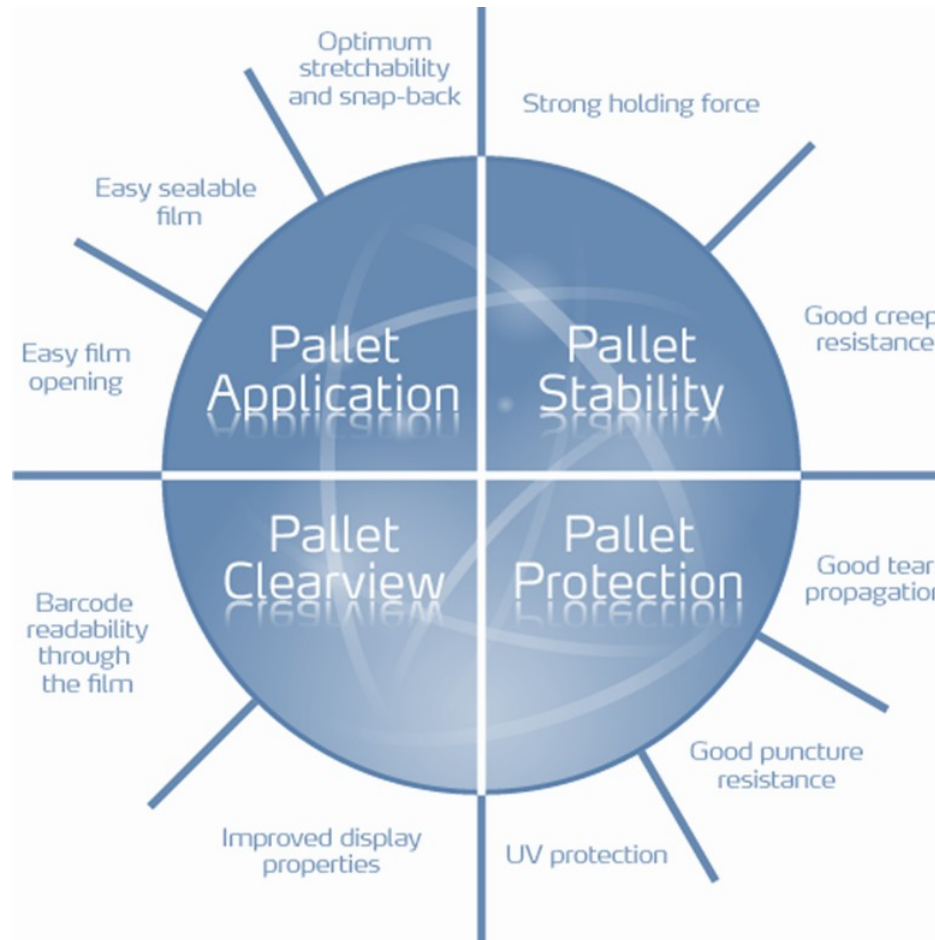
Optimum stretchability and snap-back

Strong holding force

Easy sealable film

Easy film opening

Pallet Application

Pallet Stability

Good creep resistance

Pallet Clearview

Pallet Protection

Good tear propagation

Barcode readability through the film

Good puncture resistance

Improved display properties

UV protection